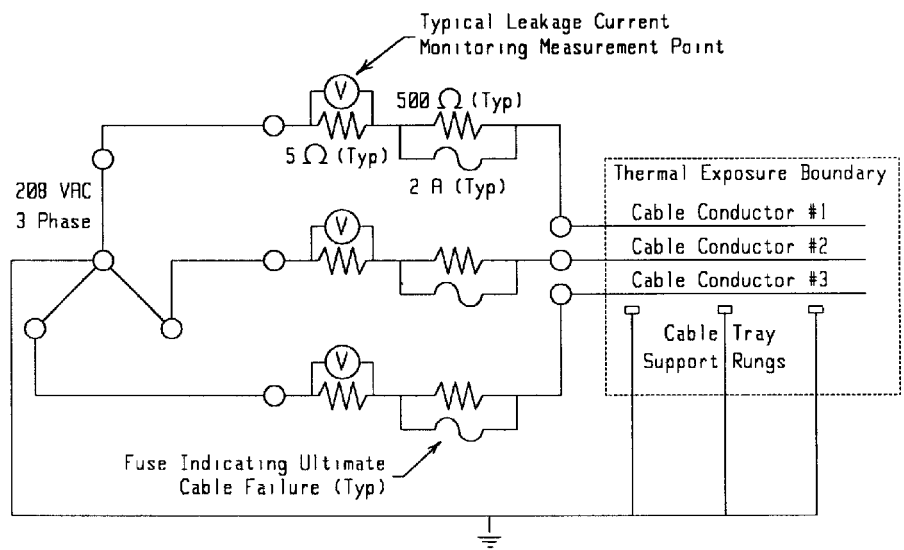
Typical Leakage Current Monitoring Measurement Point

V

500 $\Omega$ (Typ)

5 $\Omega$ (Typ)

2 A (Typ)

208 VAC
3 Phase

Thermal Exposure Boundary

Cable Conductor #1

Cable Conductor #2

Cable Conductor #3

V

Cable Tray Support Rungs

V

Fuse Indicating Ultimate Cable Failure (Typ)